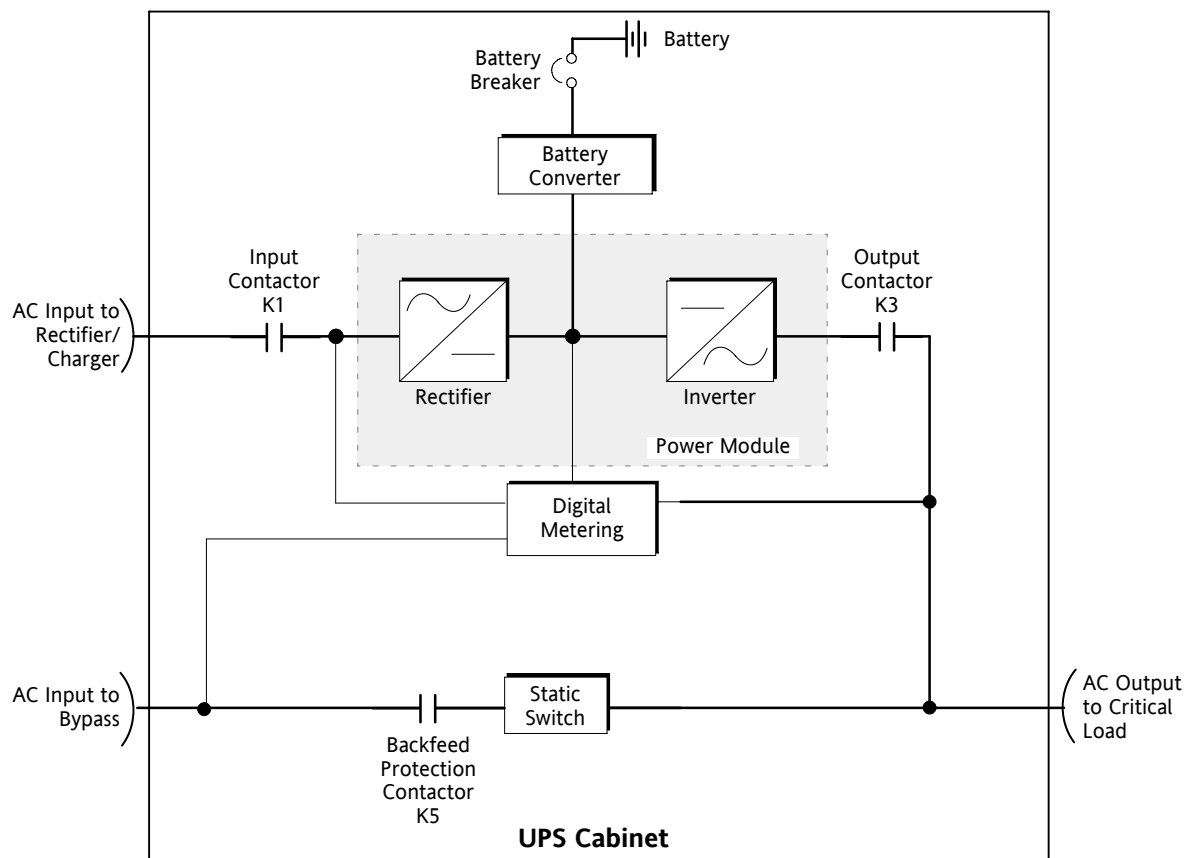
Battery

Battery Breaker

Battery Converter

Input Contactor K1

AC Input to Rectifier/ Charger

Rectifier

Inverter

Output Contactor K3

Power Module

Digital Metering

AC Input to Bypass

Static Switch

AC Output to Critical Load

Backfeed Protection Contactor K5

UPS Cabinet